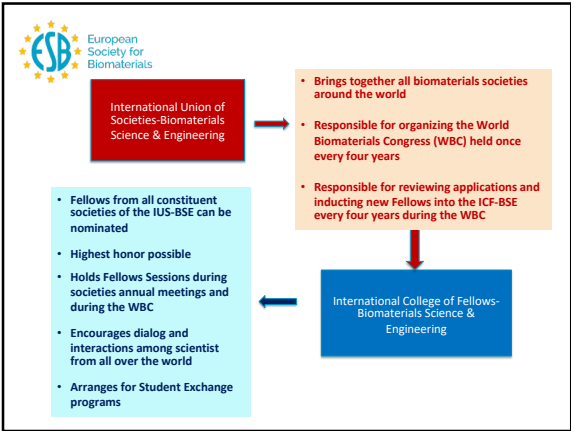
ESB European Society for Biomaterials

International Union of Societies-Biomaterials Science & Engineering

• Brings together all biomaterials societies around the world

• Responsible for organizing the World Biomaterials Congress (WBC) held once every four years

• Responsible for reviewing applications and inducting new Fellows into the ICF-BSE every four years during the WBC

International College of Fellows-Biomaterials Science & Engineering

• Fellows from all constituent societies of the IUS-BSE can be nominated

• Highest honor possible

• Holds Fellows Sessions during societies annual meetings and during the WBC

• Encourages dialog and interactions among scientist from all over the world

• Arranges for Student Exchange programs